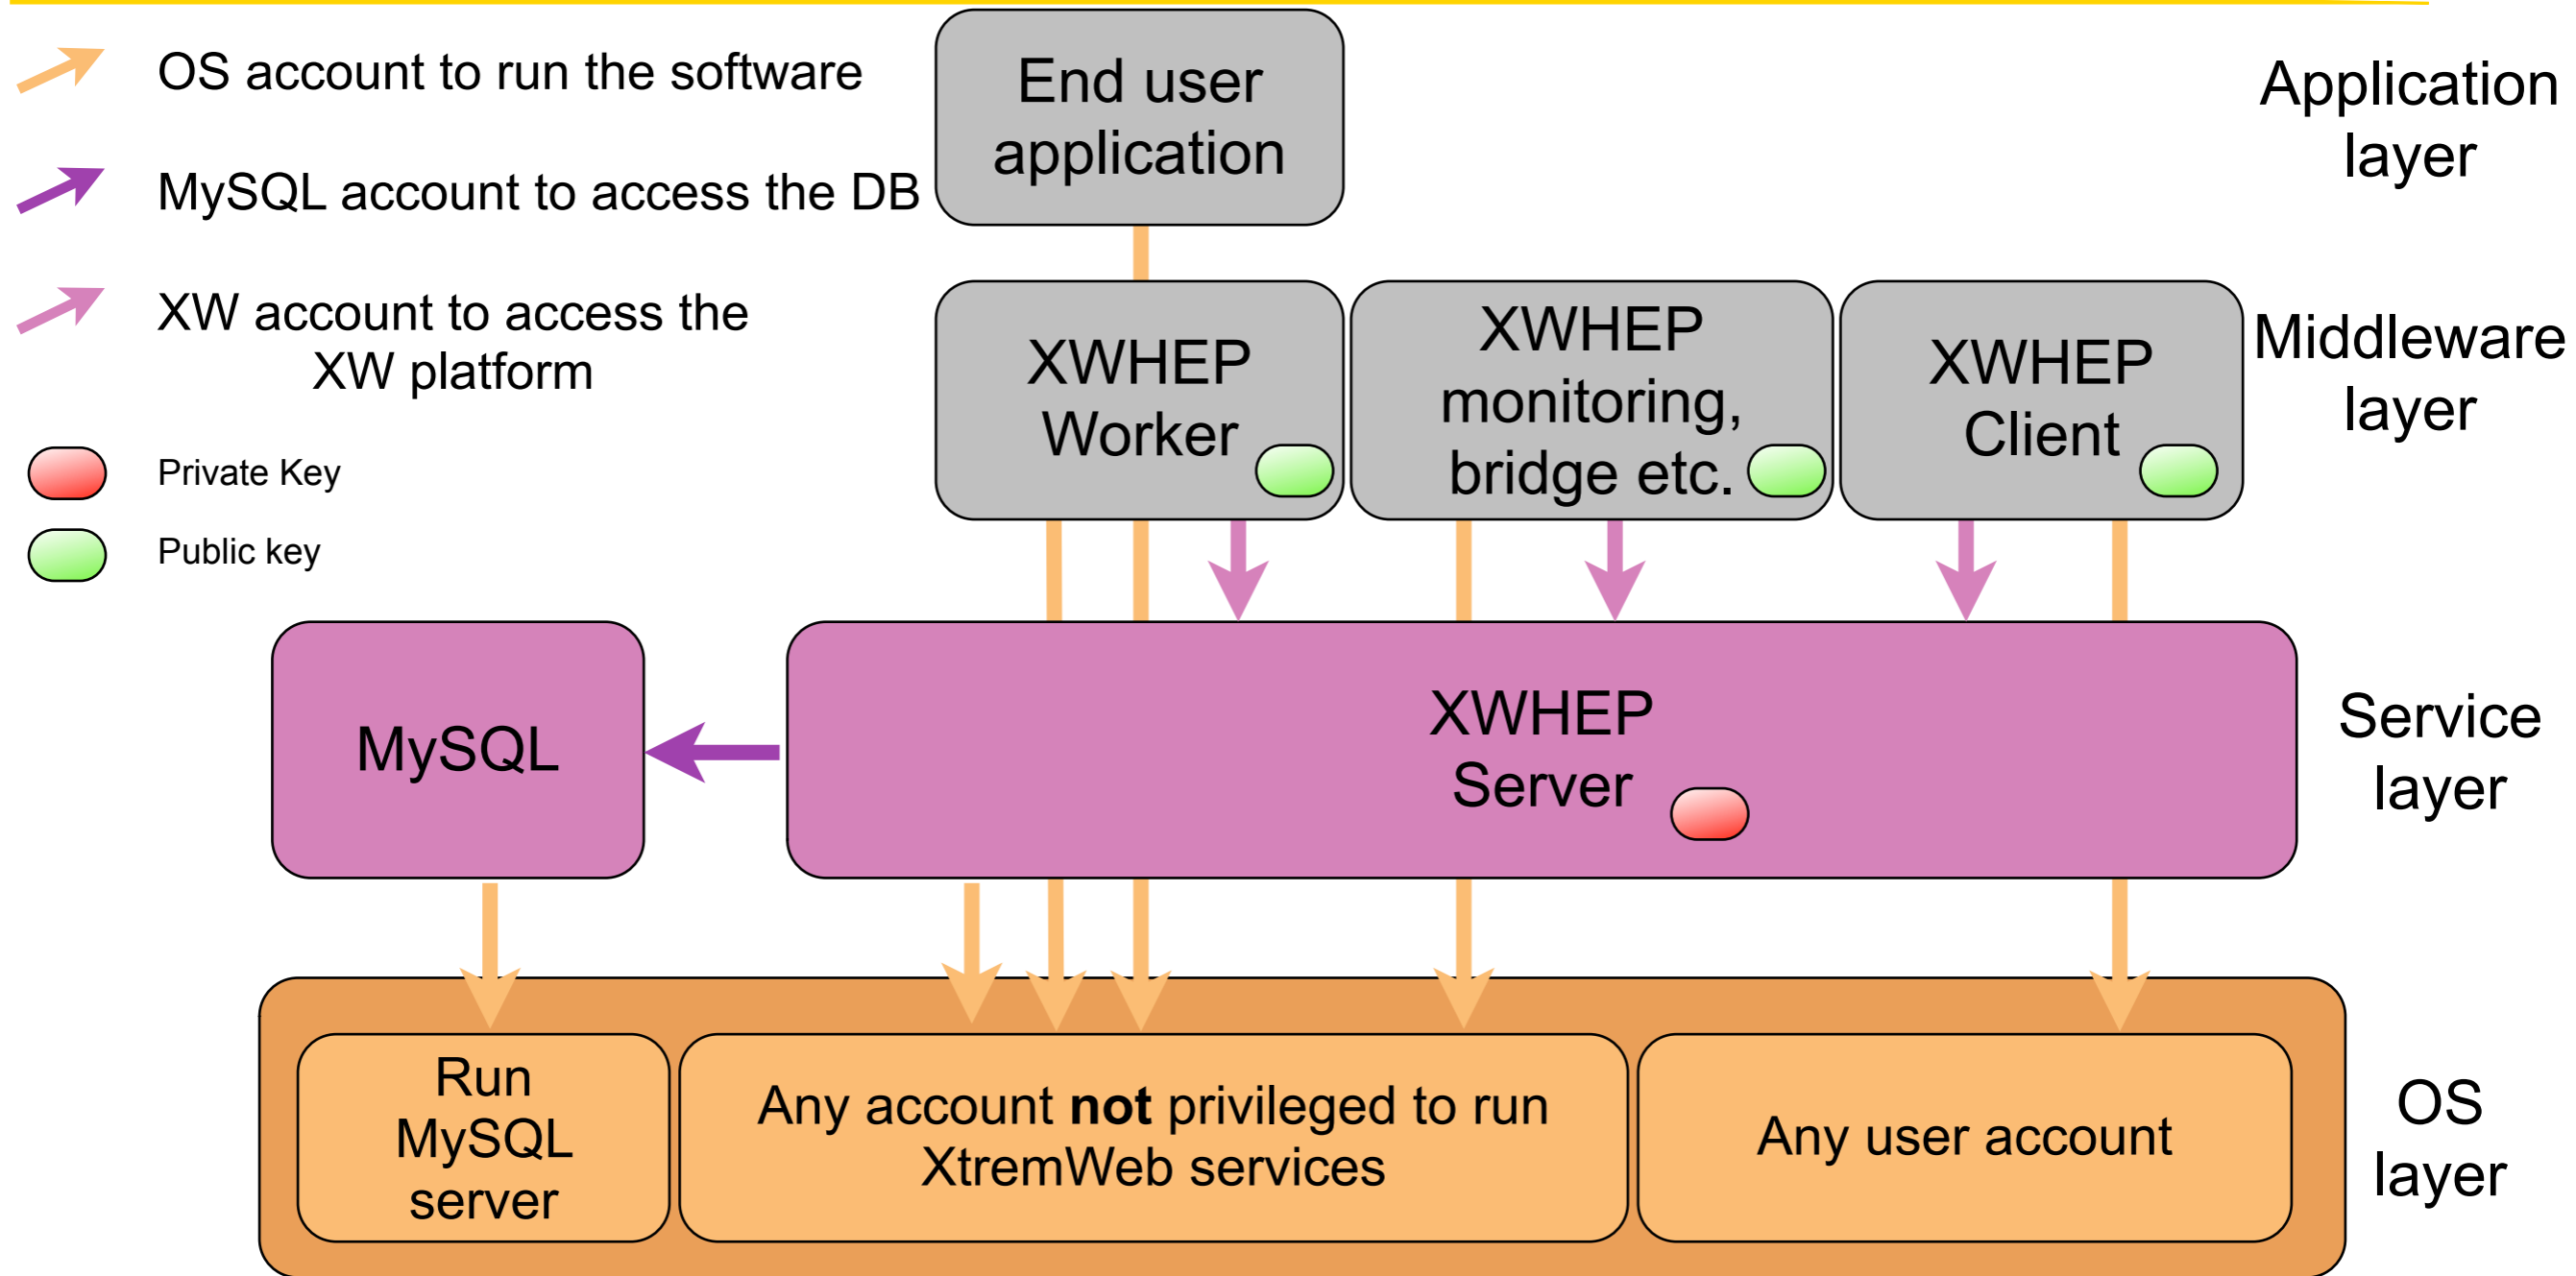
OS account to run the software

MySQL account to access the DB

XW account to access the XW platform

Private Key

Public key

End user application

Application layer

XWHEP Worker

XWHEP monitoring, bridge etc.

XWHEP Client

Middleware layer

MySQL

XWHEP Server

Service layer

Run MySQL server

Any account **not** privileged to run XtremWeb services

Any user account

OS layer